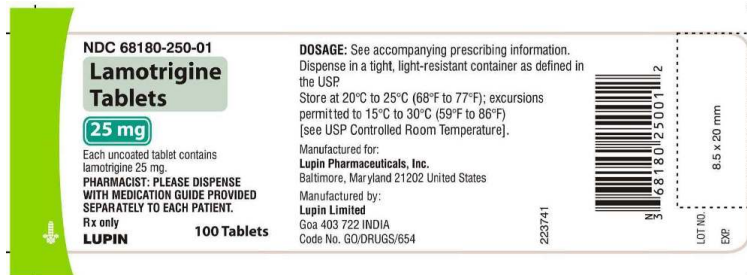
NDC 68180-250-01
Lamotrigine Tablets
25 mg
Each uncoated tablet contains lamotrigine 25 mg.
PHARMACIST: PLEASE DISPENSE WITH MEDICATION GUIDE PROVIDED SEPARATELY TO EACH PATIENT.
Rx only
LUPIN
100 Tablets

DOSAGE: See accompanying prescribing information.
Dispense in a tight, light-resistant container as defined in the USP.
Store at 20°C to 25°C (68°F to 77°F); excursions permitted to 15°C to 30°C (59°F to 86°F) [see USP Controlled Room Temperature].
Manufactured for:
Lupin Pharmaceuticals, Inc.
Baltimore, Maryland 21202 United States
Manufactured by:
Lupin Limited
Goa 403 722 INDIA
Code No. GO/DRUGS/654

223741

N 3 68180 25001 2

8.5 x 20 mm
LOT NO.:
EXP.: